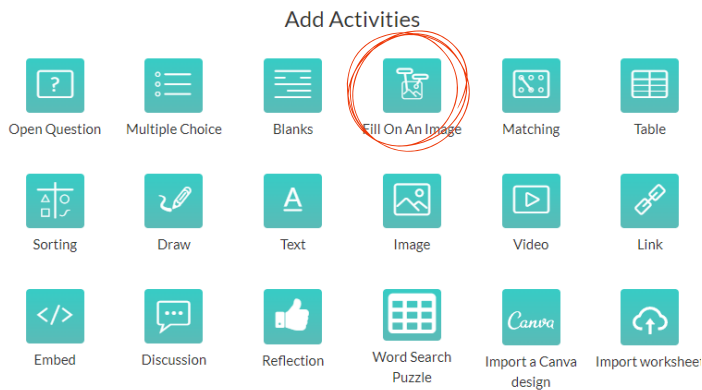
Add Activities

Open Question

Multiple Choice

Blanks

Fill On An Image

Matching

Table

Sorting

Draw

Text

Image

Video

Link

Embed

Discussion

Reflection

Word Search Puzzle

Canva

Import a Canva design

Import worksheet